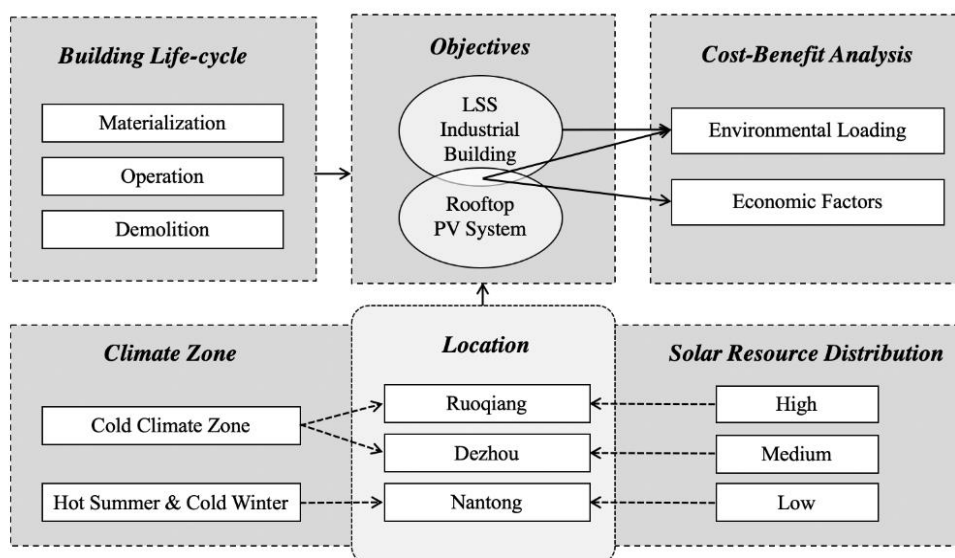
Building Life-cycle

Materialization

Operation

Demolition

Objectives

LSS Industrial Building

Rooftop PV System

Cost-Benefit Analysis

Environmental Loading

Economic Factors

Climate Zone

Cold Climate Zone

Hot Summer & Cold Winter

Location

Ruoqiang

Dezhou

Nantong

Solar Resource Distribution

High

Medium

Low